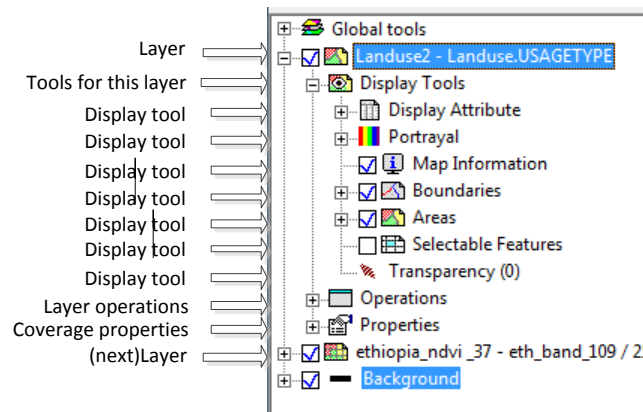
Layer
Tools for this layer
Display tool
Display tool
Display tool
Display tool
Display tool
Display tool
Display tool
Layer operations
Coverage properties
(next)Layer

Global tools
Landuse2 - Landuse.USAGETYPE
Display Tools
Display Attribute
Portrayal
Map Information
Boundaries
Areas
Selectable Features
Transparency (0)
Operations
Properties
ethiopia_ndvi _37 - eth_band_109 / 2
Background